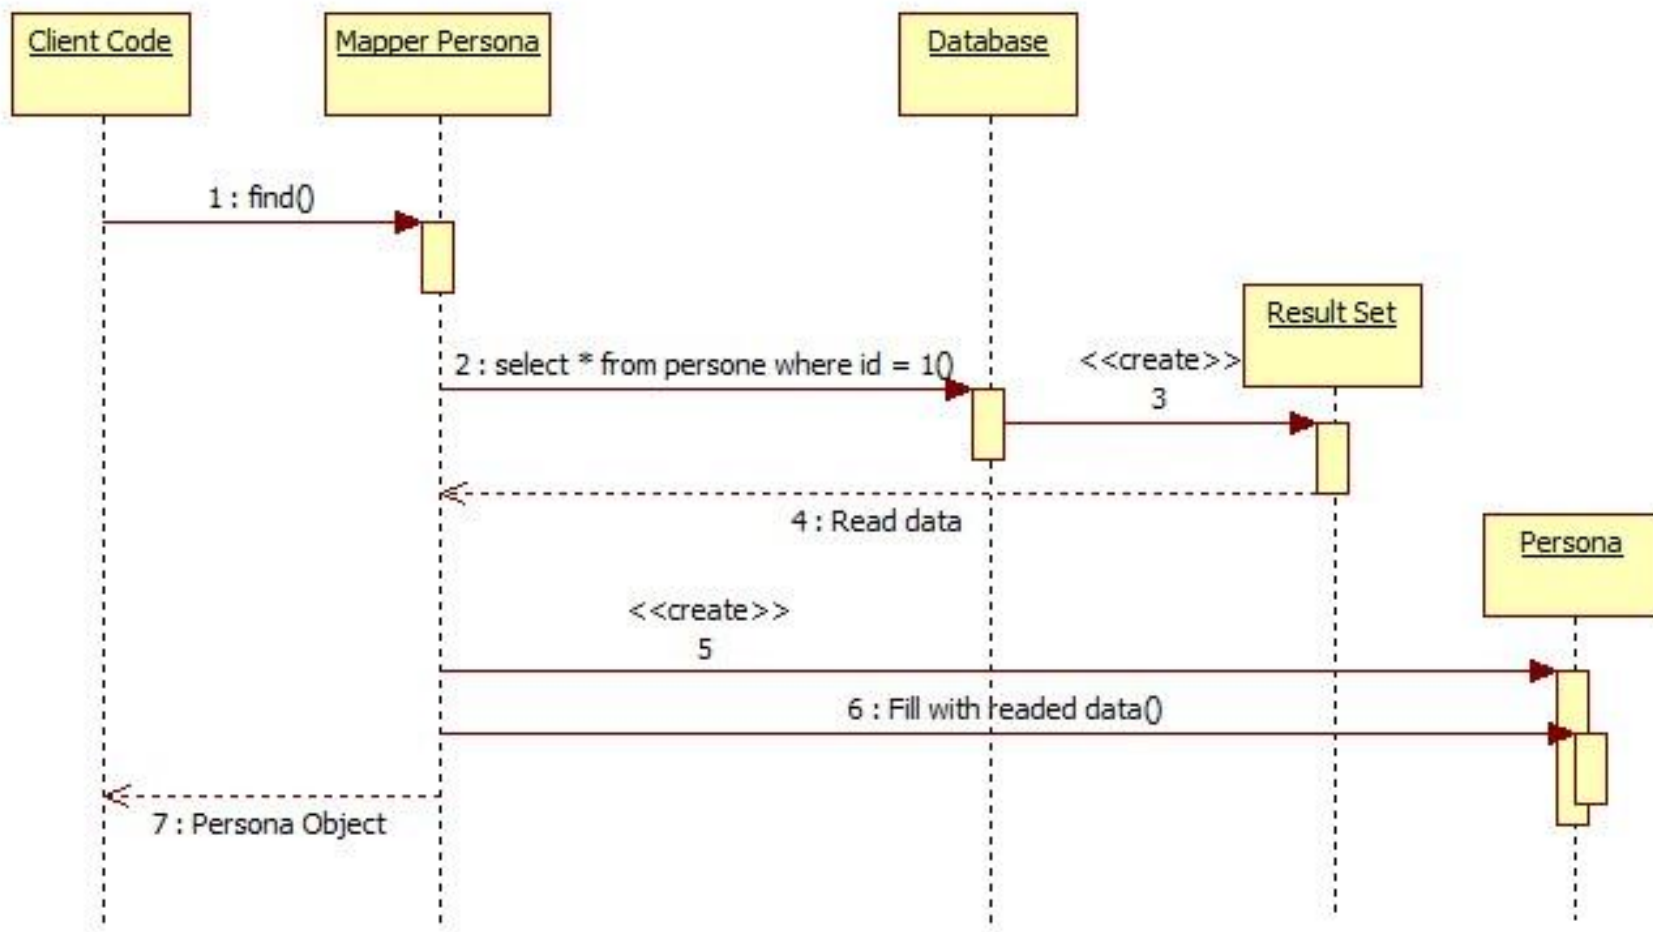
Client Code

Mapper Persona

Database

1 : find()

Result Set

2 : select * from persone where id = 1()

<<create>>
3

4 : Read data

Persona

<<create>>
5

6 : Fill with readed data()

7 : Persona Object